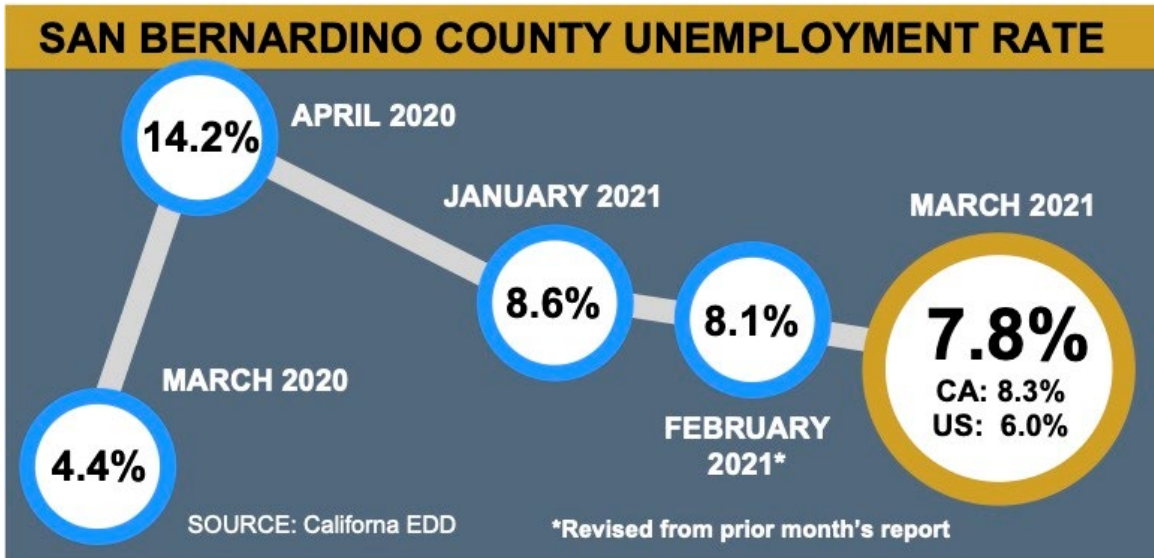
SAN BERNARDINO COUNTY UNEMPLOYMENT RATE

14.2%
APRIL 2020

JANUARY 2021
8.6%

8.1%
FEBRUARY 2021*

MARCH 2021
7.8%
CA: 8.3%
US: 6.0%

MARCH 2020
4.4%

SOURCE: Californa EDD

*Revised from prior month's report